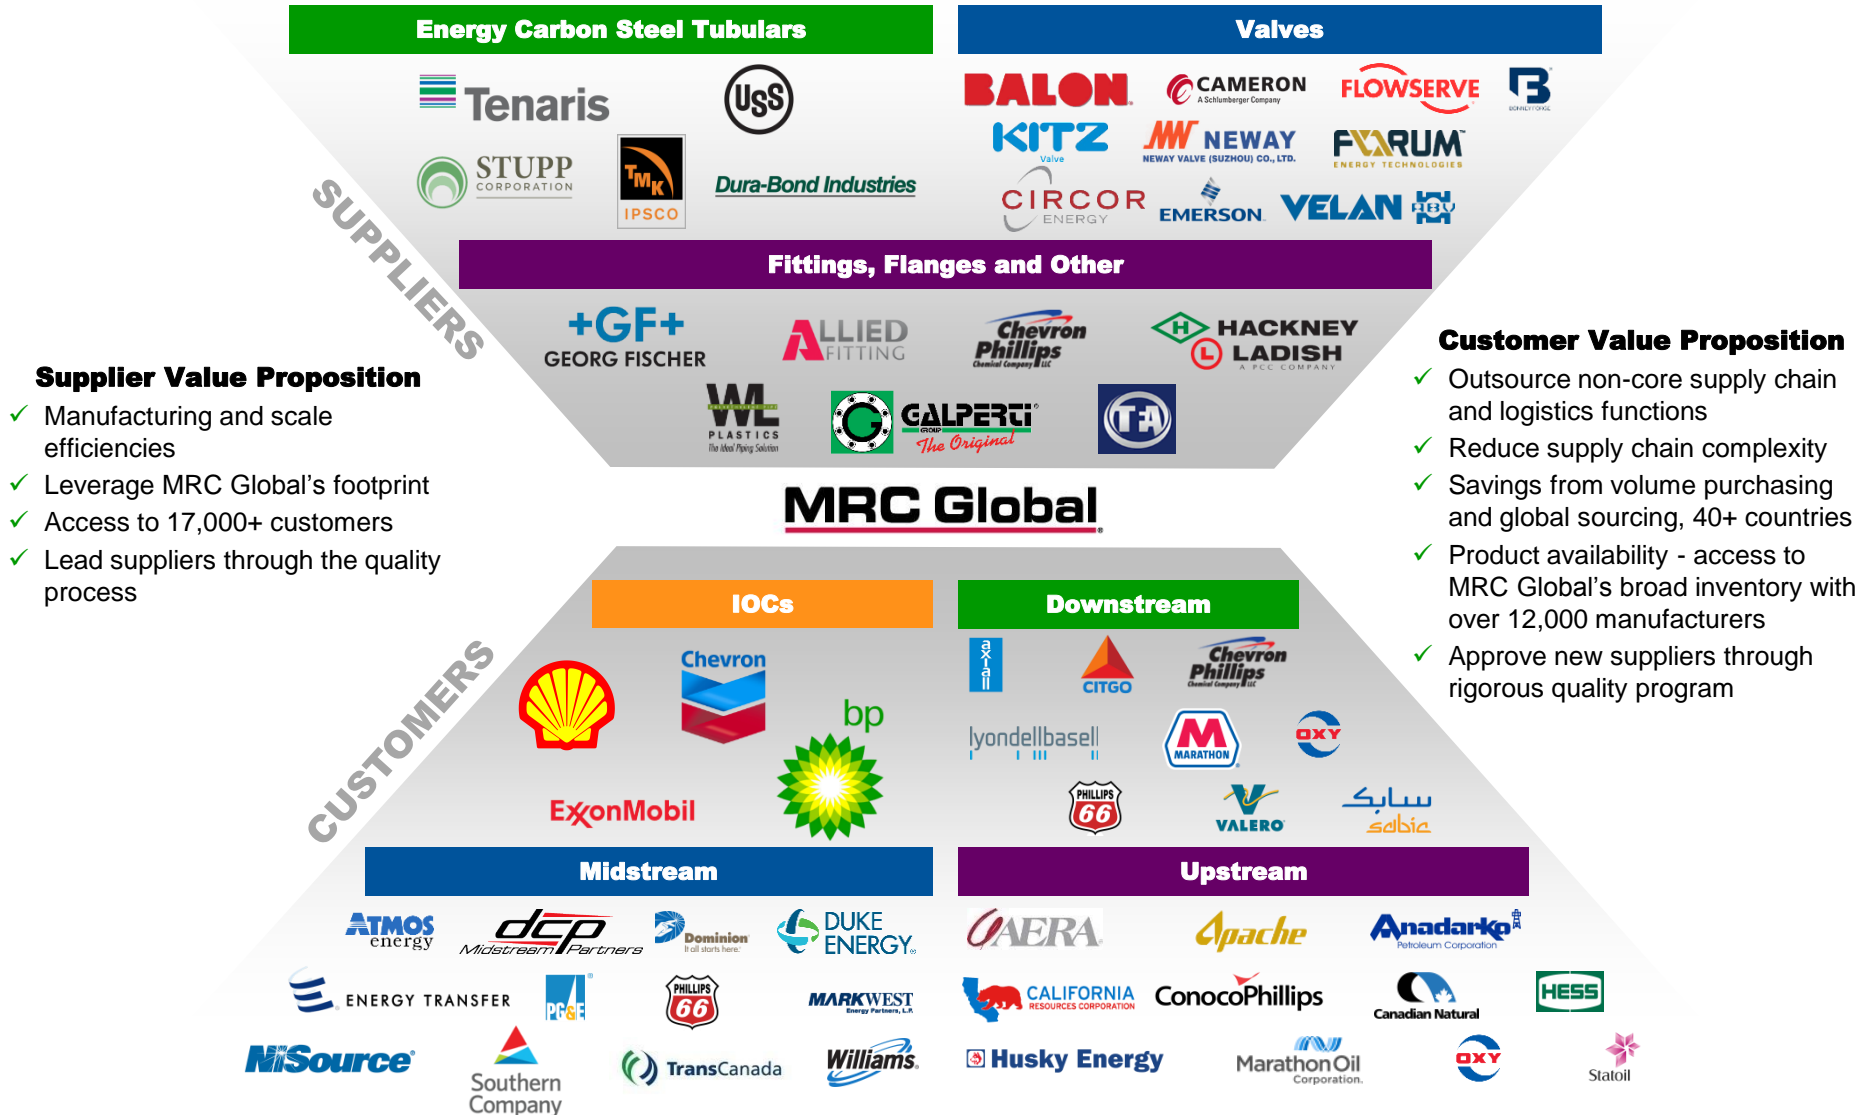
Energy Carbon Steel Tubulars

Tenaris
USS
STUPP CORPORATION
TMK IPSCO
Dura-Bond Industries

Valves

BALON
CAMERON A Schlumberger Company
FLOWSERVE
KITZ Valve
NEWAY NEWAY VALVE (SUZHOU) CO., LTD.
FORUM ENERGY TECHNOLOGIES
CIRCOR ENERGY
EMERSON
VELAN
ABV

SUPPLIERS

Fittings, Flanges and Other

+GF+ GEORG FISCHER
ALLIED FITTING
Chevron Phillips Chemical Company LLC
HACKNEY LADISH A PCC COMPANY
WL PLASTICS The Ideal Piping Solution
GALPERTI GROUP The Original
TFA

Supplier Value Proposition
✓ Manufacturing and scale efficiencies
✓ Leverage MRC Global's footprint
✓ Access to 17,000+ customers
✓ Lead suppliers through the quality process

MRC Global

Customer Value Proposition
✓ Outsource non-core supply chain and logistics functions
✓ Reduce supply chain complexity
✓ Savings from volume purchasing and global sourcing, 40+ countries
✓ Product availability - access to MRC Global's broad inventory with over 12,000 manufacturers
✓ Approve new suppliers through rigorous quality program

CUSTOMERS

IOCs

Chevron
bp
ExxonMobil

Downstream

axiall
CITGO
Chevron Phillips Chemical Company LLC
lyondellbasell
MARATHON
OXY
PHILLIPS 66
VALERO
sabic

Midstream

ATMOS energy
dcp Midstream Partners
Dominion It all starts here.
DUKE ENERGY
ENERGY TRANSFER
PG&E
PHILLIPS 66
MARKWEST Energy Partners, L.P.
NiSource
Southern Company
TransCanada
Williams

Upstream

AERA
Apache
Anadarko Petroleum Corporation
CALIFORNIA RESOURCES CORPORATION
ConocoPhillips
Canadian Natural
HESS
Husky Energy
MarathonOil Corporation
OXY
Statoil